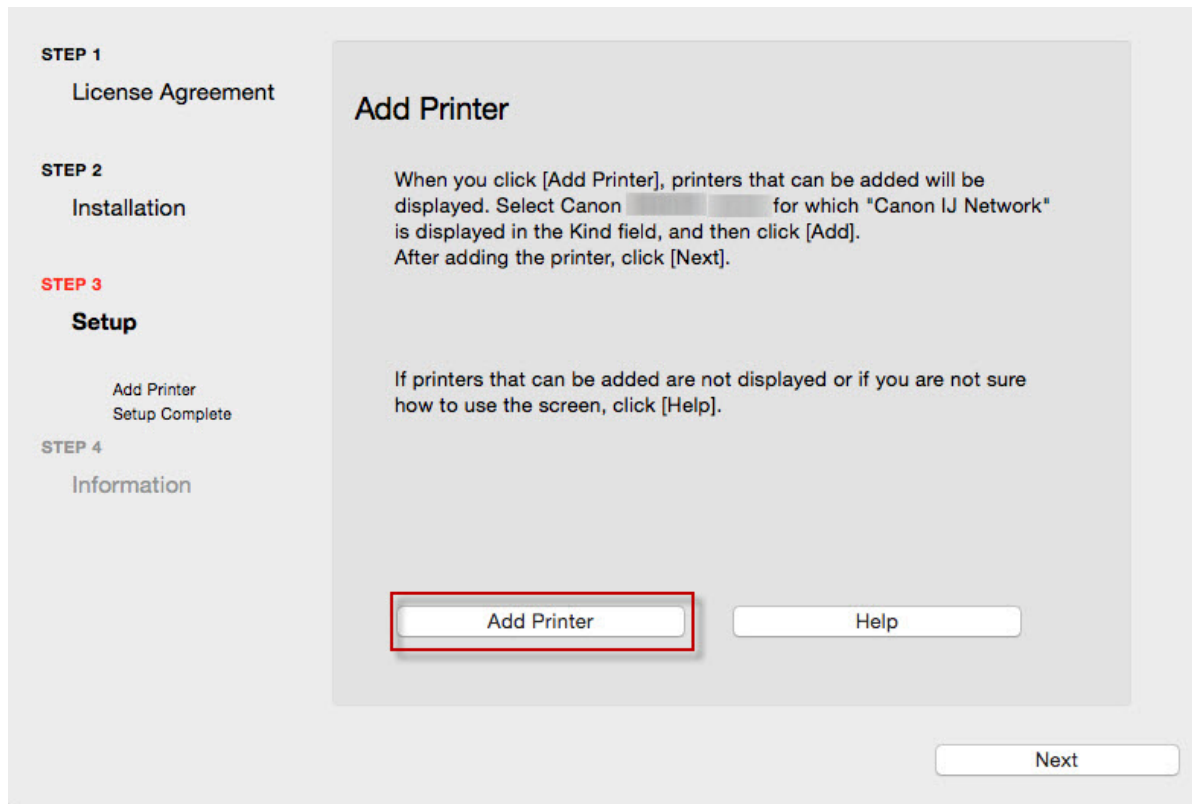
STEP 1
License Agreement

STEP 2
Installation

STEP 3
Setup

Add Printer
Setup Complete

STEP 4
Information

Add Printer

When you click [Add Printer], printers that can be added will be displayed. Select Canon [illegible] for which "Canon IJ Network" is displayed in the Kind field, and then click [Add].
After adding the printer, click [Next].

If printers that can be added are not displayed or if you are not sure how to use the screen, click [Help].

Add Printer

Help

Next